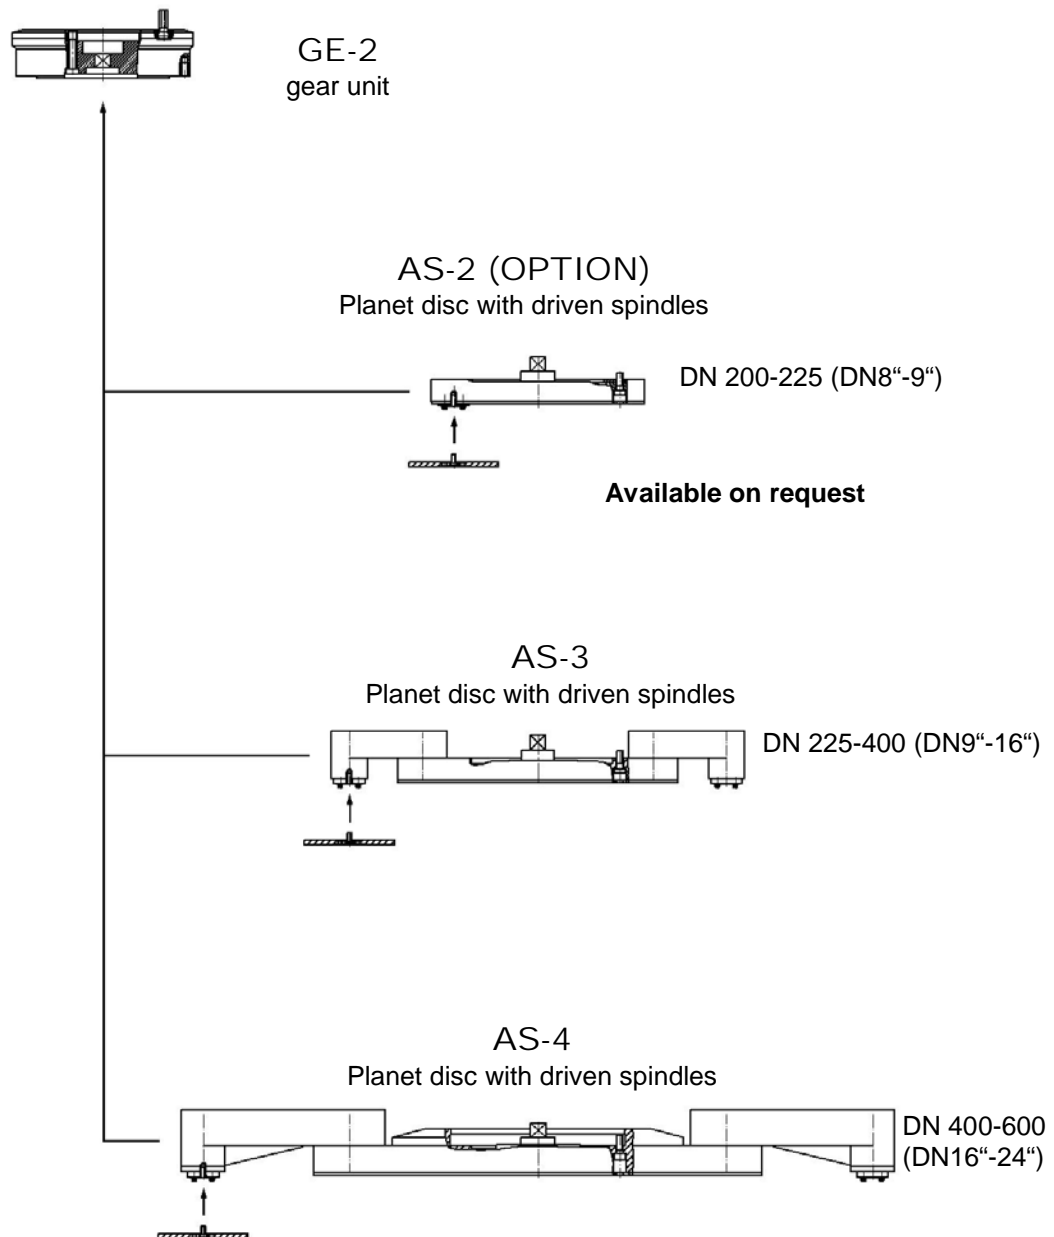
GE-2
gear unit

AS-2 (OPTION)
Planet disc with driven spindles

DN 200-225 (DN8“-9“)

**Available on request**

AS-3
Planet disc with driven spindles

DN 225-400 (DN9“-16“)

AS-4
Planet disc with driven spindles

DN 400-600 (DN16“-24“)